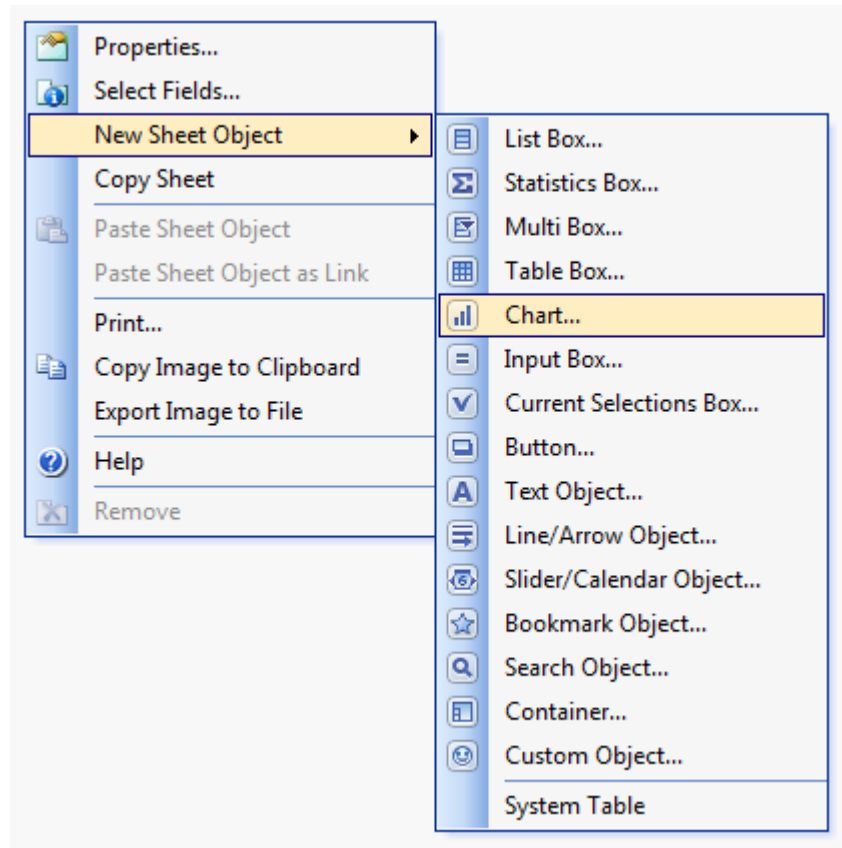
Properties...
Select Fields...
New Sheet Object
Copy Sheet
Paste Sheet Object
Paste Sheet Object as Link
Print...
Copy Image to Clipboard
Export Image to File
Help
Remove

List Box...
Statistics Box...
Multi Box...
Table Box...
Chart...
Input Box...
Current Selections Box...
Button...
Text Object...
Line/Arrow Object...
Slider/Calendar Object...
Bookmark Object...
Search Object...
Container...
Custom Object...
System Table